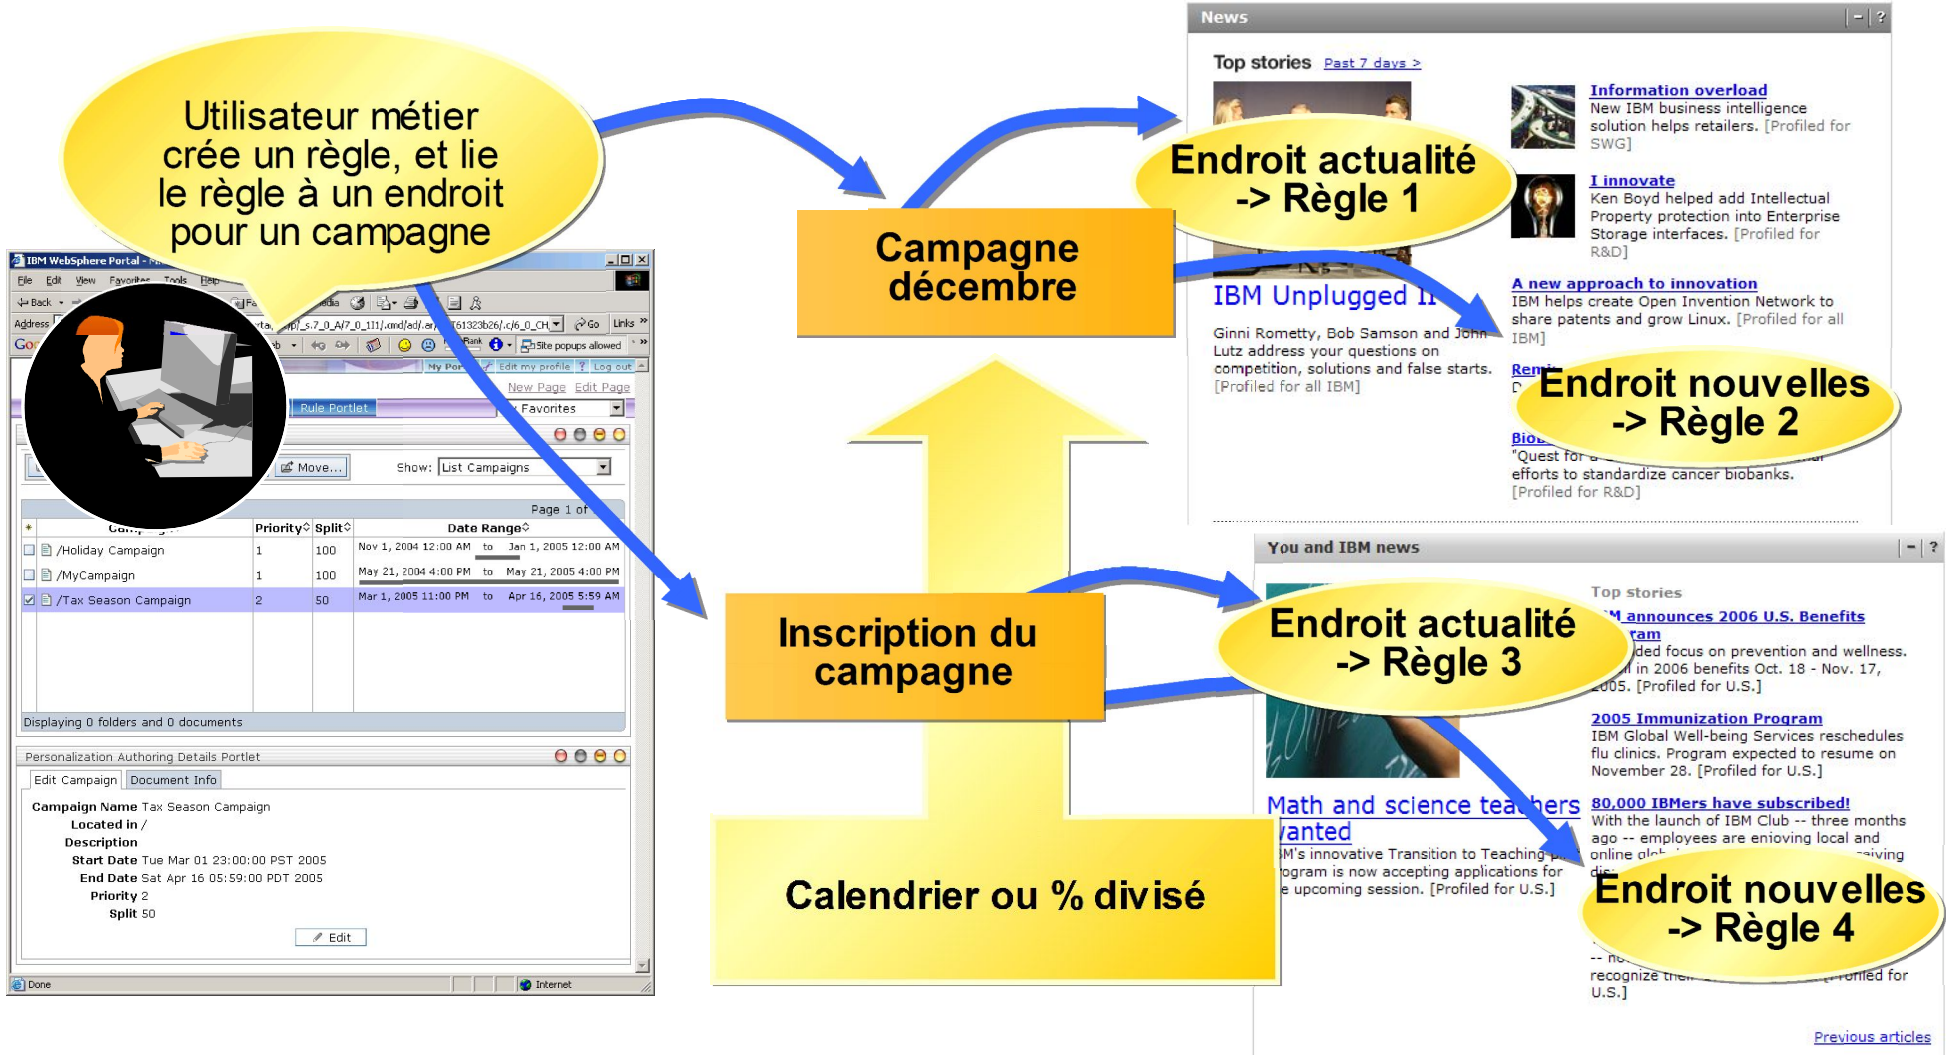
Utilisateur métier crée un règle, et lie le règle à un endroit pour un campagne

IBM WebSphere Portal -

File Edit View Favorites Tools Help

Back

Address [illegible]_s.7_0_A/7_0_111/.cmd/ad/.ar/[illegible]61323b26/.c/6_0_CH Go Links

Site popups allowed

My Por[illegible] Edit my profile ? Log out

New Page Edit Page

Rule Portlet

Favorites

Move...

Show: List Campaigns

Page 1 of

| Cam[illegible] | Priority | Split | Date Range |
|---|---|---|---|
| /Holiday Campaign | 1 | 100 | Nov 1, 2004 12:00 AM to Jan 1, 2005 12:00 AM |
| /MyCampaign | 1 | 100 | May 21, 2004 4:00 PM to May 21, 2005 4:00 PM |
| /Tax Season Campaign | 2 | 50 | Mar 1, 2005 11:00 PM to Apr 16, 2005 5:59 AM |

Displaying 0 folders and 0 documents

Personalization Authoring Details Portlet

Edit Campaign Document Info

Campaign Name Tax Season Campaign
Located in /
Description
Start Date Tue Mar 01 23:00:00 PST 2005
End Date Sat Apr 16 05:59:00 PDT 2005
Priority 2
Split 50

Edit

Done Internet

Campagne décembre

Inscription du campagne

Calendrier ou % divisé

News

Top stories Past 7 days >

Endroit actualité -> Règle 1

IBM Unplugged II

Ginni Rometty, Bob Samson and John Lutz address your questions on competition, solutions and false starts. [Profiled for all IBM]

Information overload
New IBM business intelligence solution helps retailers. [Profiled for SWG]

I innovate
Ken Boyd helped add Intellectual Property protection into Enterprise Storage interfaces. [Profiled for R&D]

A new approach to innovation
IBM helps create Open Invention Network to share patents and grow Linux. [Profiled for all IBM]

Rem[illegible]

Endroit nouvelles -> Règle 2

Bio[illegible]
"Quest for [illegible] efforts to standardize cancer biobanks. [Profiled for R&D]

You and IBM news

Top stories

Endroit actualité -> Règle 3

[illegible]M announces 2006 U.S. Benefits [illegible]ram
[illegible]ded focus on prevention and wellness. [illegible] in 2006 benefits Oct. 18 - Nov. 17, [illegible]005. [Profiled for U.S.]

2005 Immunization Program
IBM Global Well-being Services reschedules flu clinics. Program expected to resume on November 28. [Profiled for U.S.]

Math and science teachers wanted
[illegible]M's innovative Transition to Teaching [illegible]ogram is now accepting applications for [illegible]e upcoming session. [Profiled for U.S.]

80,000 IBMers have subscribed!
With the launch of IBM Club -- three months ago -- employees are enjoying local and online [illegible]

Endroit nouvelles -> Règle 4

-- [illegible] recognize the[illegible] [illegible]rofiled for U.S.]

Previous articles